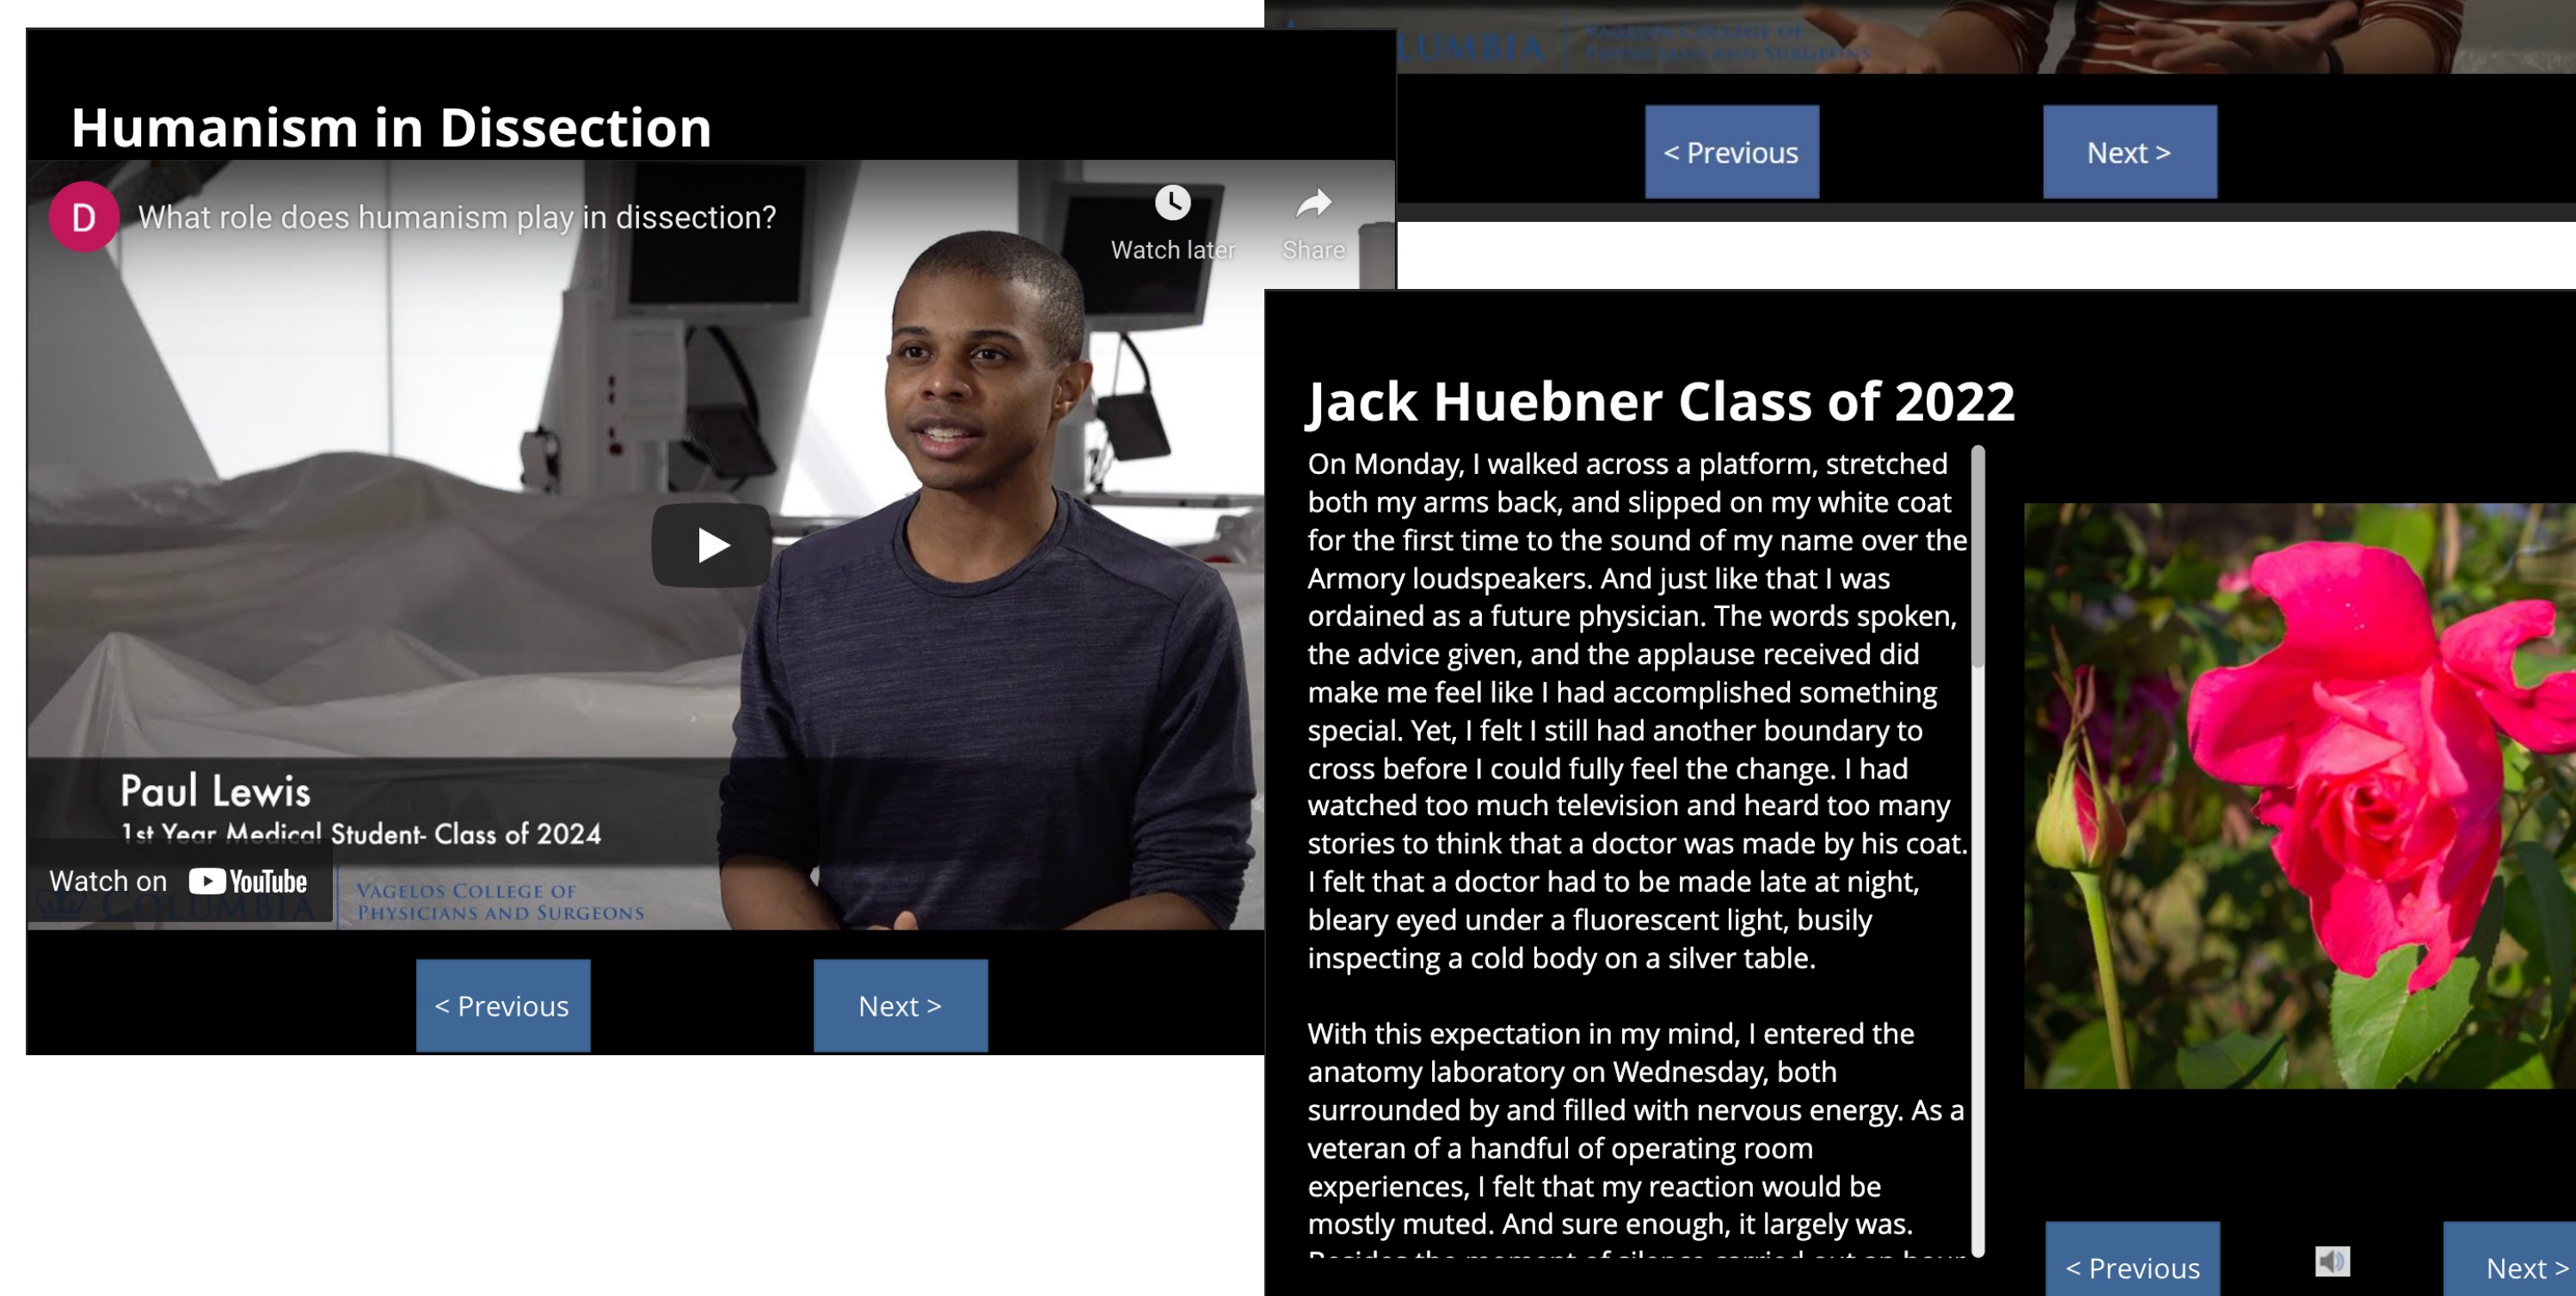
Humanism in Dissection

D What role does humanism play in dissection?

Watch later

Share

Paul Lewis
1st Year Medical Student- Class of 2024

Watch on YouTube

COLUMBIA | VAGELOS COLLEGE OF PHYSICIANS AND SURGEONS

< Previous

Next >

LUMBIA | VAGELOS COLLEGE OF PHYSICIANS AND SURGEONS

< Previous

Next >

Jack Huebner Class of 2022

On Monday, I walked across a platform, stretched both my arms back, and slipped on my white coat for the first time to the sound of my name over the Armory loudspeakers. And just like that I was ordained as a future physician. The words spoken, the advice given, and the applause received did make me feel like I had accomplished something special. Yet, I felt I still had another boundary to cross before I could fully feel the change. I had watched too much television and heard too many stories to think that a doctor was made by his coat. I felt that a doctor had to be made late at night, bleary eyed under a fluorescent light, busily inspecting a cold body on a silver table.

With this expectation in my mind, I entered the anatomy laboratory on Wednesday, both surrounded by and filled with nervous energy. As a veteran of a handful of operating room experiences, I felt that my reaction would be mostly muted. And sure enough, it largely was. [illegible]

< Previous

Next >